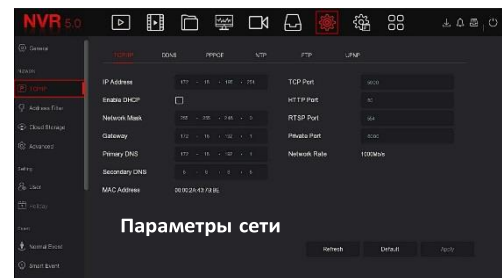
NVR 5.0

General
Network
TCP/IP
Address Filter
Cloud Storage
Advanced
Setting
User
Holiday
Event
Normal Event
Smart Event

TCP/IP DDNS PPPOE NTP FTP UPNP

| | | | |
|---|---|---|---|
| IP Address | 172 . 16 . 192 . 201 | TCP Port | 9000 |
| Enable DHCP | | HTTP Port | 80 |
| Network Mask | 255 . 255 . 248 . 0 | RTSP Port | 554 |
| Gateway | 172 . 16 . 192 . 1 | Private Port | 6000 |
| Primary DNS | 172 . 16 . 192 . 1 | Network Rate | 1000Mb/s |
| Secondary DNS | 0 . 0 . 0 . 0 | | |
| MAC Address | 00:00:26:43:73:8E | | |

Параметры сети

Refresh Default Apply